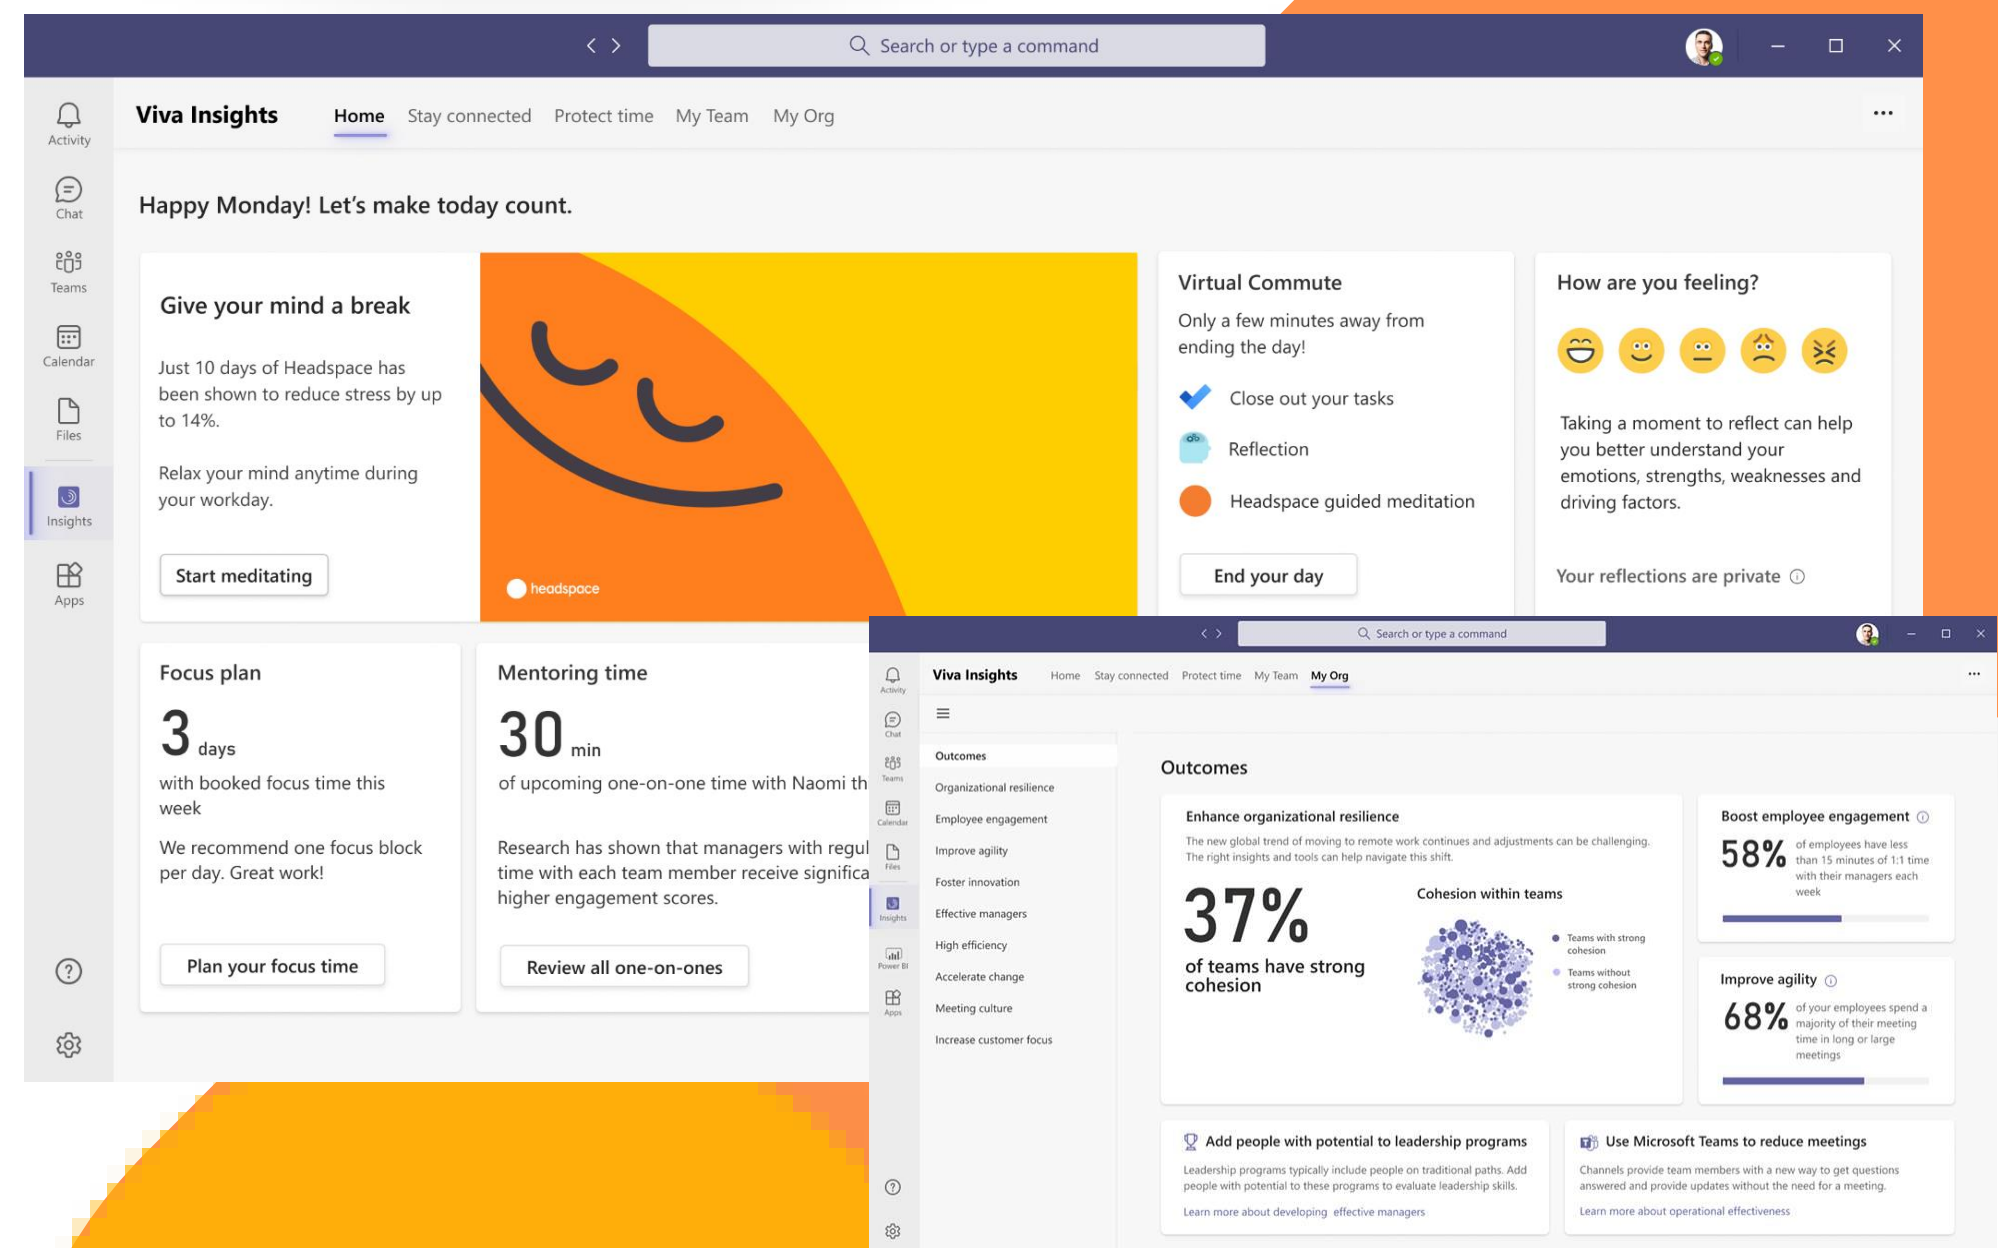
Search or type a command

Activity
Chat
Teams
Calendar
Files
Insights
Apps

Viva Insights
Home Stay connected Protect time My Team My Org
...

Happy Monday! Let's make today count.

Give your mind a break

Just 10 days of Headspace has been shown to reduce stress by up to 14%.

Relax your mind anytime during your workday.

Start meditating

headspace

Virtual Commute
Only a few minutes away from ending the day!
Close out your tasks
Reflection
Headspace guided meditation
End your day

How are you feeling?
Taking a moment to reflect can help you better understand your emotions, strengths, weaknesses and driving factors.
Your reflections are private

Focus plan
3 days
with booked focus time this week
We recommend one focus block per day. Great work!
Plan your focus time

Mentoring time
30 min
of upcoming one-on-one time with Naomi th
Research has shown that managers with regul time with each team member receive significa higher engagement scores.
Review all one-on-ones

Search or type a command
Activity
Chat
Teams
Calendar
Files
Insights
Power BI
Apps

Viva Insights
Home Stay connected Protect time My Team My Org
...

Outcomes
Organizational resilience
Employee engagement
Improve agility
Foster innovation
Effective managers
High efficiency
Accelerate change
Meeting culture
Increase customer focus

Outcomes

Enhance organizational resilience
The new global trend of moving to remote work continues and adjustments can be challenging. The right insights and tools can help navigate this shift.
37%
of teams have strong cohesion
Cohesion within teams
Teams with strong cohesion
Teams without strong cohesion

Boost employee engagement
58% of employees have less than 15 minutes of 1:1 time with their managers each week

Improve agility
68% of your employees spend a majority of their meeting time in long or large meetings

Add people with potential to leadership programs
Leadership programs typically include people on traditional paths. Add people with potential to these programs to evaluate leadership skills.
Learn more about developing effective managers

Use Microsoft Teams to reduce meetings
Channels provide team members with a new way to get questions answered and provide updates without the need for a meeting.
Learn more about operational effectiveness